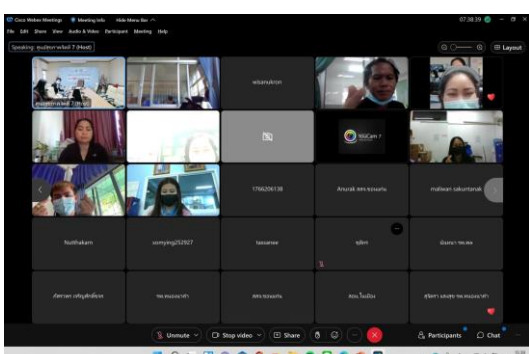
Cisco Webex Meetings  Meeting info  Hide Menu Bar

07:38:39

File  Edit  Share  View  Audio & Video  Participant  Meeting  Help

Speaking: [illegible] 7 (Host)

Layout

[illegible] 7 (Host)

wisanukorn

WiiCam 7

1766206138

Anurak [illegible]

maliwan sakuntanak

Nutthakarn

somying252927

tasvanee

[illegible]

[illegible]

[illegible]

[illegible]

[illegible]

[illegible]

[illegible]

Unmute

Stop video

Share

Participants

Chat